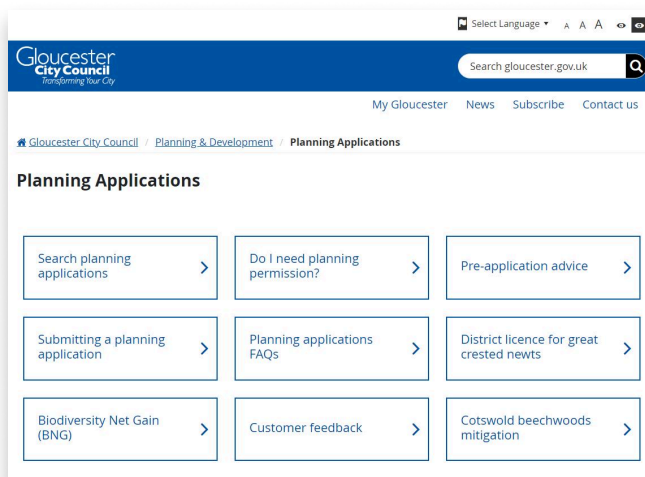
Select Language ▾ A A A

Gloucester City Council Transforming Your City

Search gloucester.gov.uk

My Gloucester News Subscribe Contact us

Gloucester City Council / Planning & Development / Planning Applications

Planning Applications

Search planning applications

Do I need planning permission?

Pre-application advice

Submitting a planning application

Planning applications FAQs

District licence for great crested newts

Biodiversity Net Gain (BNG)

Customer feedback

Cotswold beechwoods mitigation